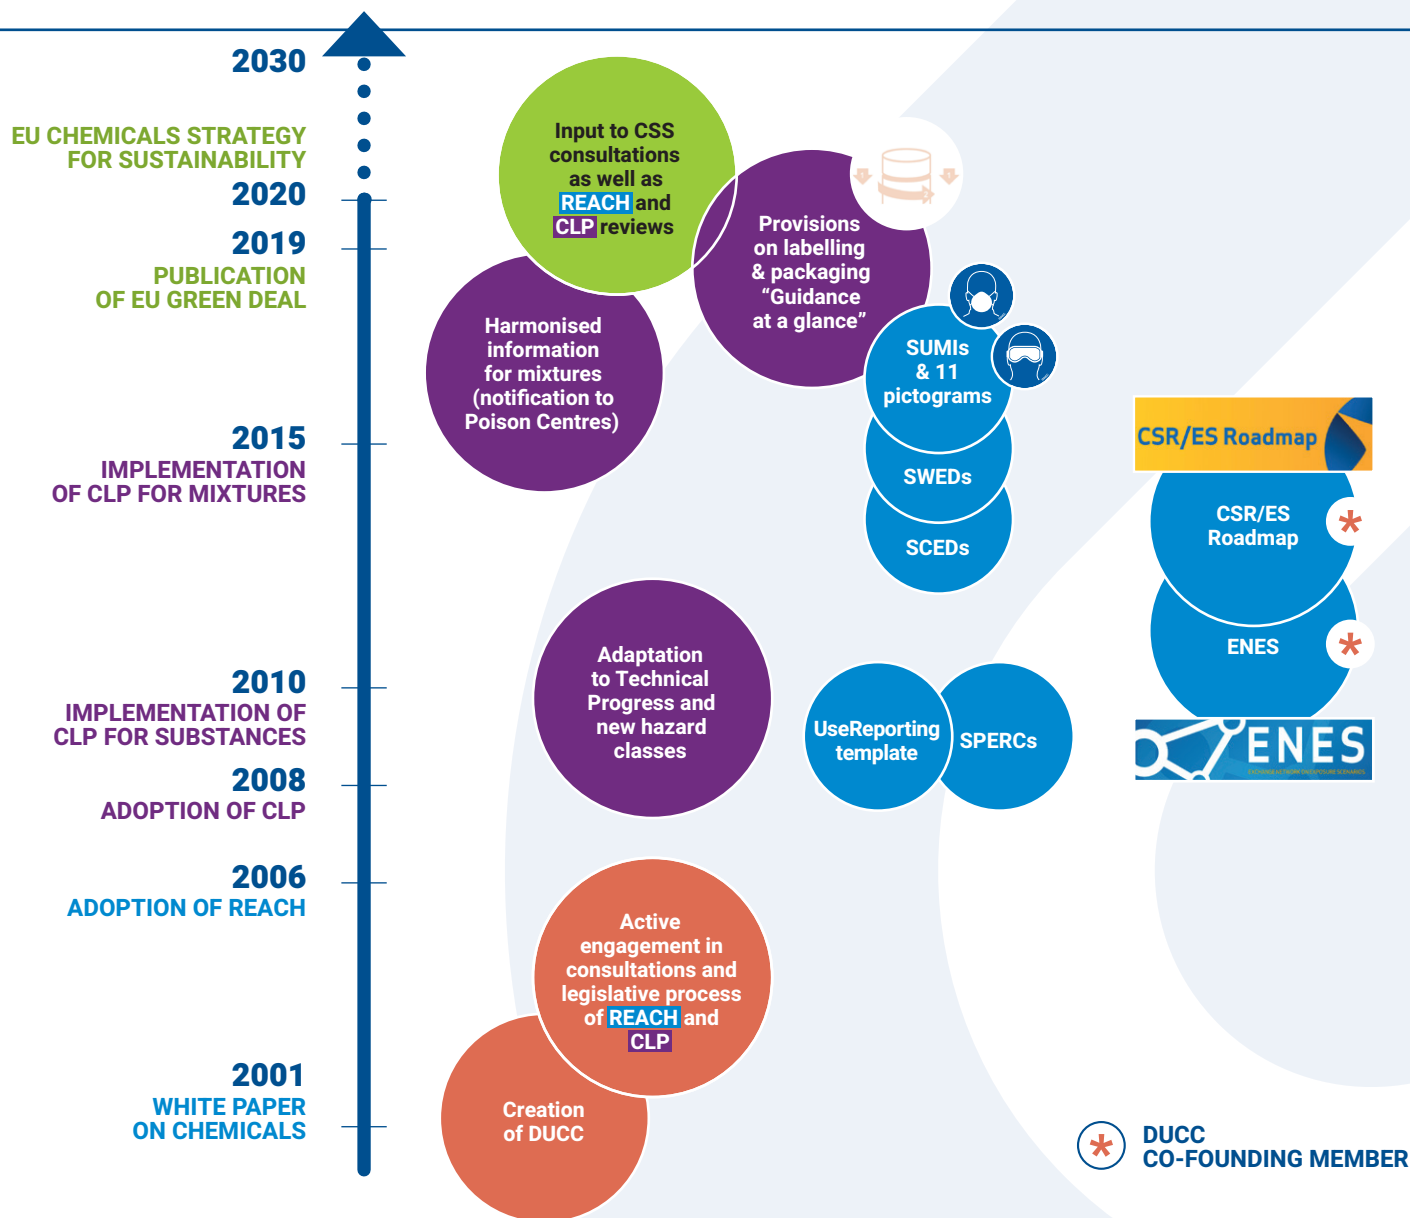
2030

EU CHEMICALS STRATEGY FOR SUSTAINABILITY

2020

2019

PUBLICATION OF EU GREEN DEAL

2015

IMPLEMENTATION OF CLP FOR MIXTURES

2010

IMPLEMENTATION OF CLP FOR SUBSTANCES

2008

ADOPTION OF CLP

2006

ADOPTION OF REACH

2001

WHITE PAPER ON CHEMICALS

Input to CSS consultations as well as REACH and CLP reviews

Provisions on labelling & packaging "Guidance at a glance"

Harmonised information for mixtures (notification to Poison Centres)

SUMIs & 11 pictograms

SWEDs

SCEDs

CSR/ES Roadmap

CSR/ES Roadmap

ENES

Adaptation to Technical Progress and new hazard classes

UseReporting template

SPERCs

ENES

Active engagement in consultations and legislative process of REACH and CLP

Creation of DUCC

DUCC CO-FOUNDING MEMBER